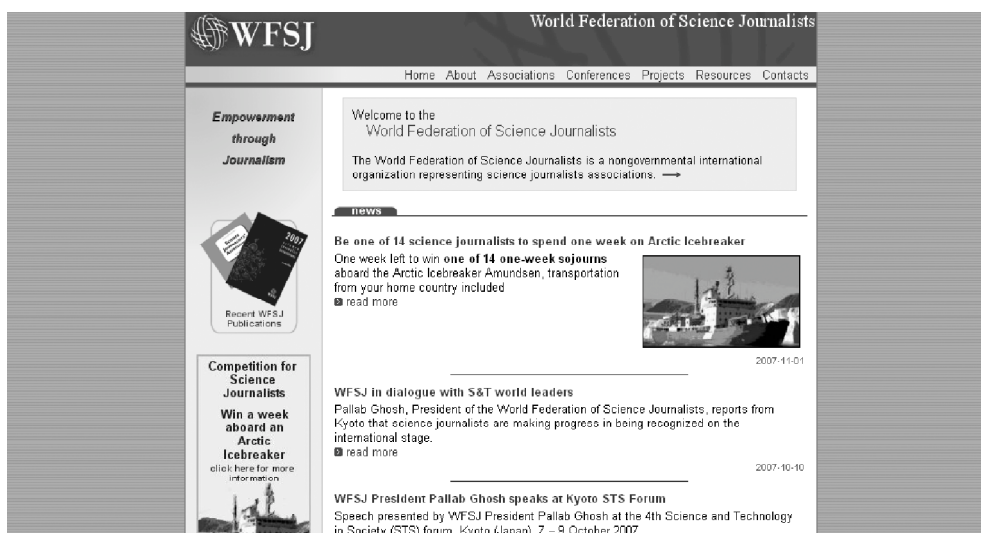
WFSJ

World Federation of Science Journalists

Home About Associations Conferences Projects Resources Contacts

Empowerment through Journalism

2007

Recent WFSJ Publications

Competition for Science Journalists

Win a week aboard an Arctic Icebreaker

click here for more information

Welcome to the
World Federation of Science Journalists

The World Federation of Science Journalists is a nongovernmental international organization representing science journalists associations. ⟶

news

Be one of 14 science journalists to spend one week on Arctic Icebreaker

One week left to win one of 14 one-week sojourns aboard the Arctic Icebreaker Amundsen, transportation from your home country included

read more

2007-11-01

WFSJ in dialogue with S&T world leaders

Pallab Ghosh, President of the World Federation of Science Journalists, reports from Kyoto that science journalists are making progress in being recognized on the international stage.

read more

2007-10-10

WFSJ President Pallab Ghosh speaks at Kyoto STS Forum

Speech presented by WFSJ President Pallab Ghosh at the 4th Science and Technology in Society (STS) forum, Kyoto (Japan), 7 – 9 October 2007